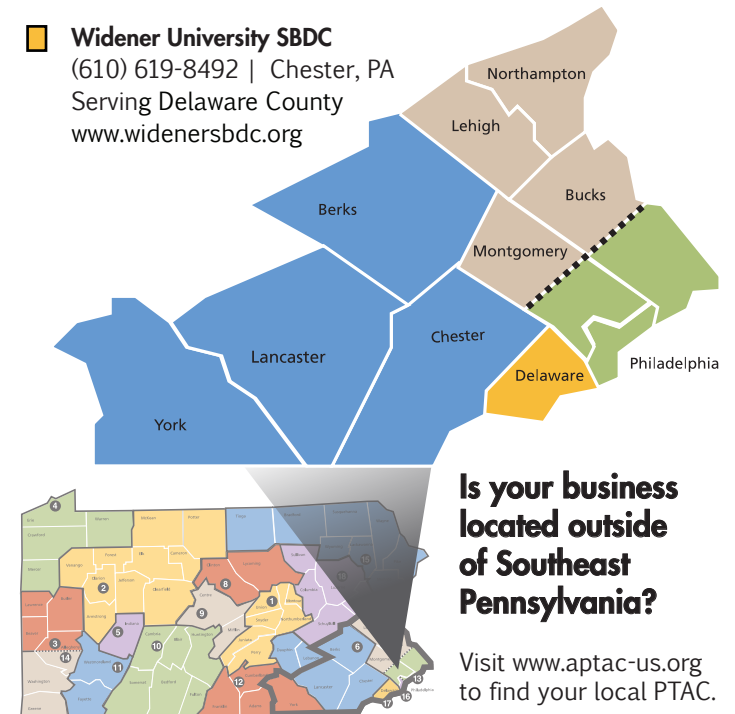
Widener University SBDC
(610) 619-8492 | Chester, PA
Serving Delaware County
www.widenersbdc.org

Northampton
Lehigh
Bucks
Berks
Montgomery
Chester
Lancaster
Delaware
Philadelphia
York

4
2
8
1
5
3
9
10
11
14
6
7
12
13
16
17
15

Is your business located outside of Southeast Pennsylvania?

Visit www.aptac-us.org to find your local PTAC.